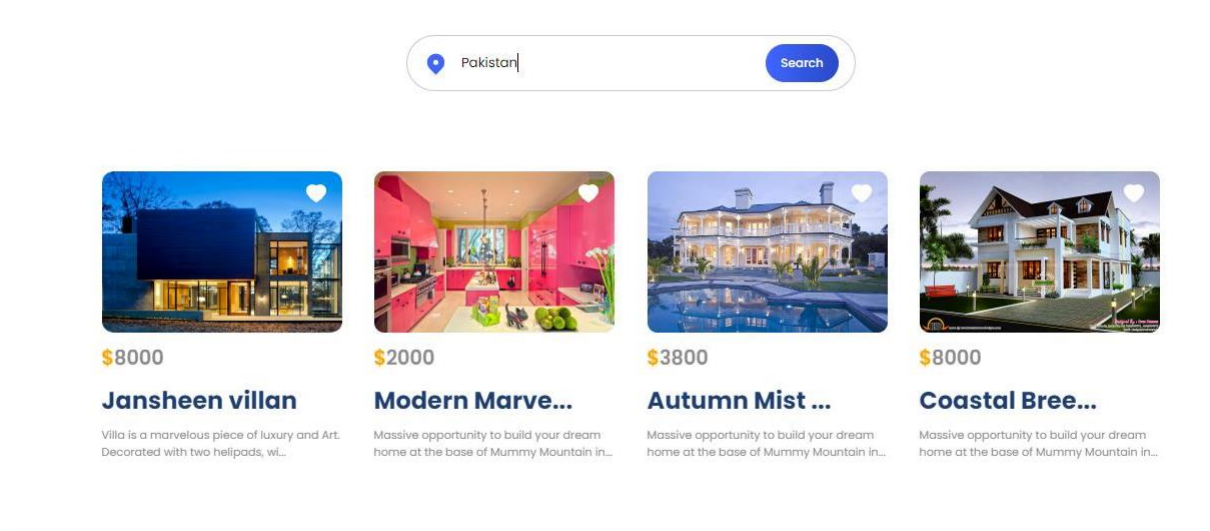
Pakistan

Search

$8000

Jansheen villan

Villa is a marvelous piece of luxury and Art. Decorated with two helipads, wi...

$2000

Modern Marve...

Massive opportunity to build your dream home at the base of Mummy Mountain in...

$3800

Autumn Mist ...

Massive opportunity to build your dream home at the base of Mummy Mountain in...

$8000

Coastal Bree...

Massive opportunity to build your dream home at the base of Mummy Mountain in...